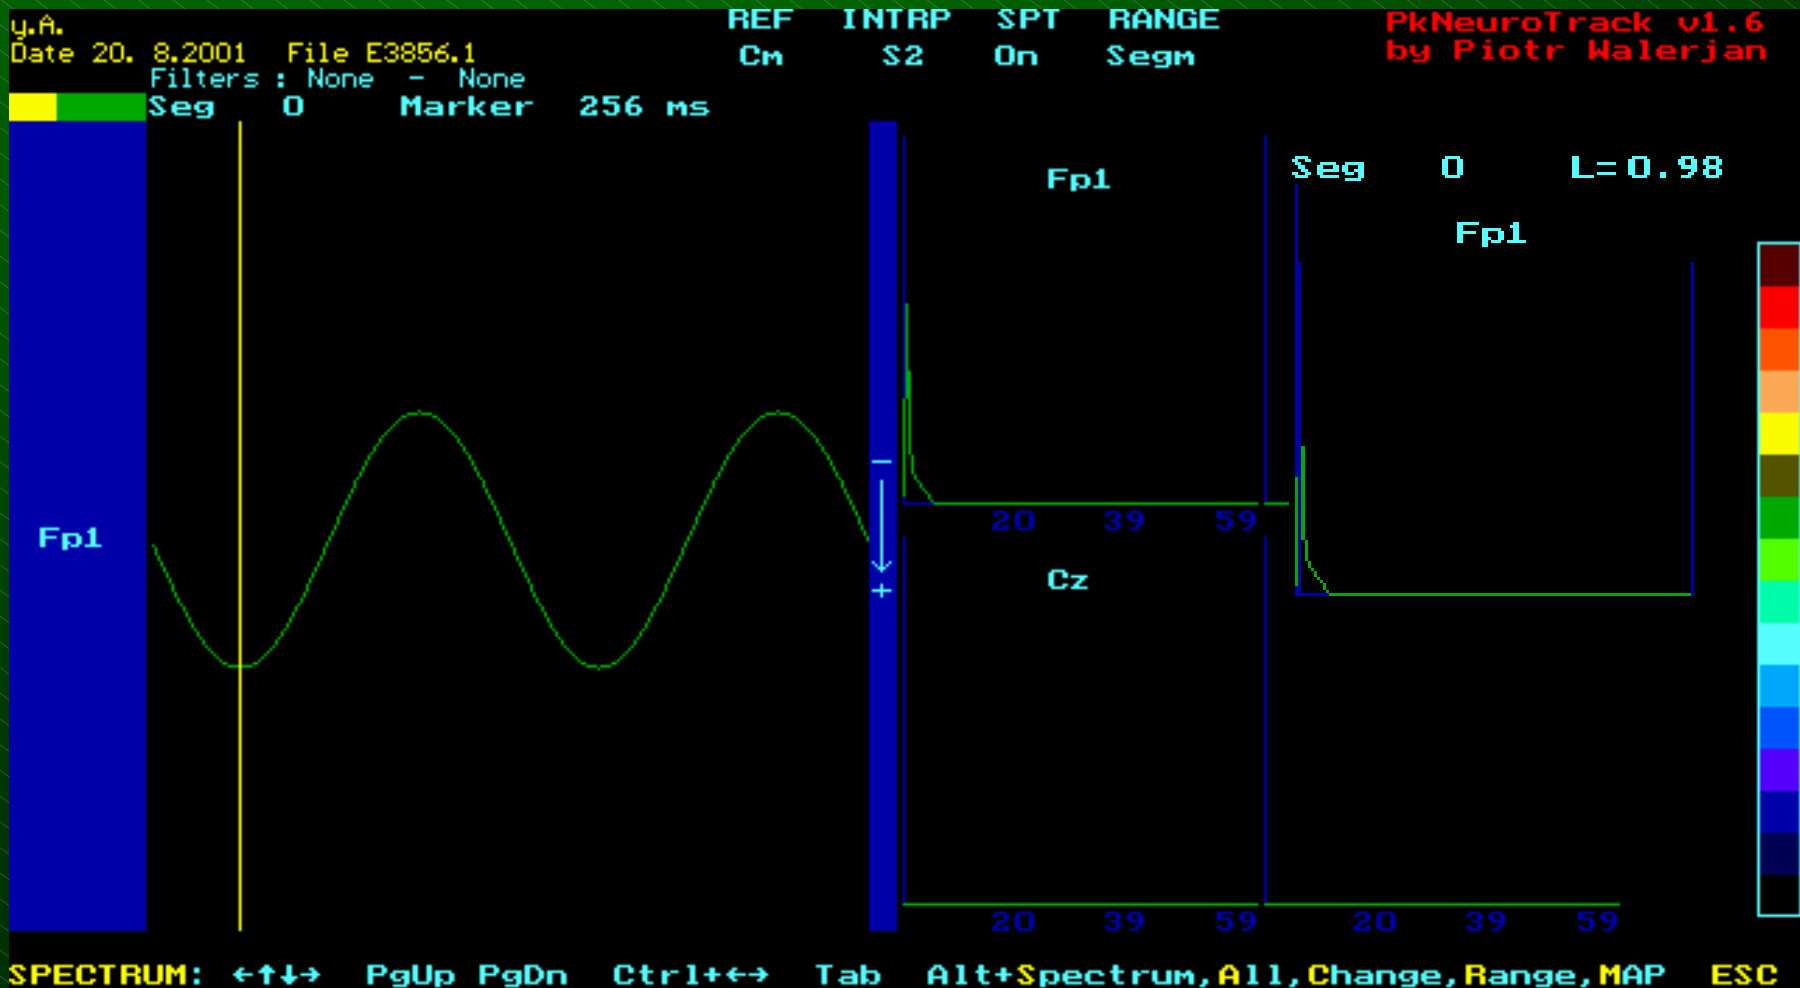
y.A.
Date 20. 8.2001 File E3856.1
Filters : None - None
Seg 0 Marker 256 ms

REF INTRP SPT RANGE
Cm S2 On Segm

PkNeuroTrack v1.6
by Piotr Walerjan

Fp1

Fp1

-
+

20 39 59

Cz

20 39 59

Seg 0 L=0.98

Fp1

20 39 59

SPECTRUM: ←↑↓→ PgUp PgDn Ctrl+←→ Tab Alt+Spectrum,All,Change,Range,MAP ESC